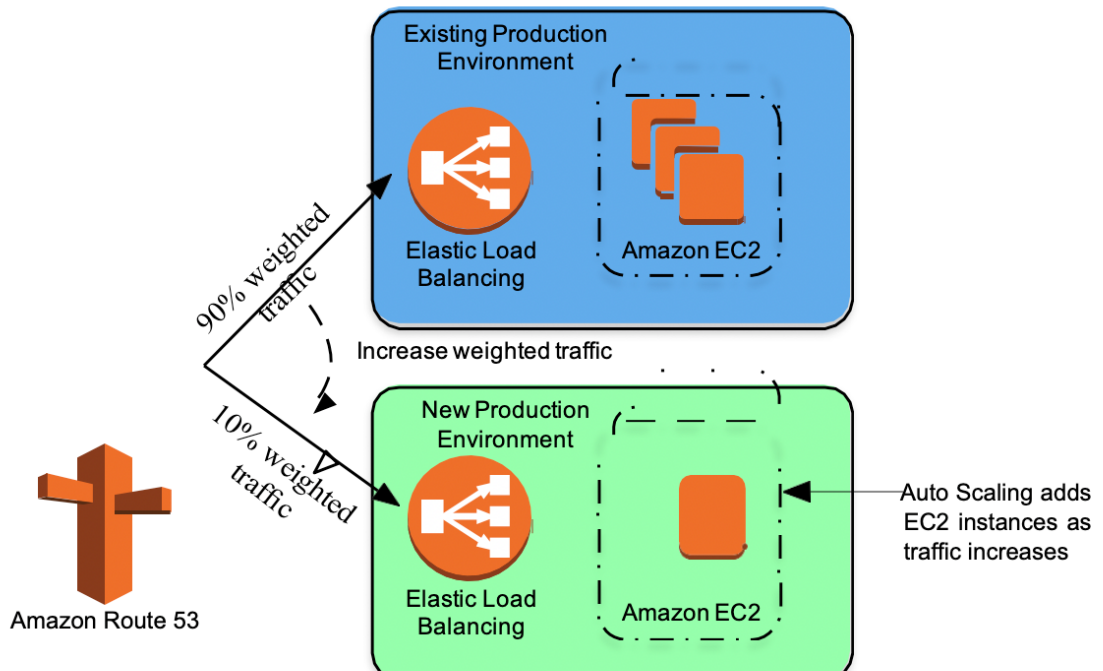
Existing Production Environment

Elastic Load Balancing

Amazon EC2

90% weighted traffic

Increase weighted traffic

10% weighted traffic

New Production Environment

Elastic Load Balancing

Amazon EC2

Auto Scaling adds EC2 instances as traffic increases

Amazon Route 53